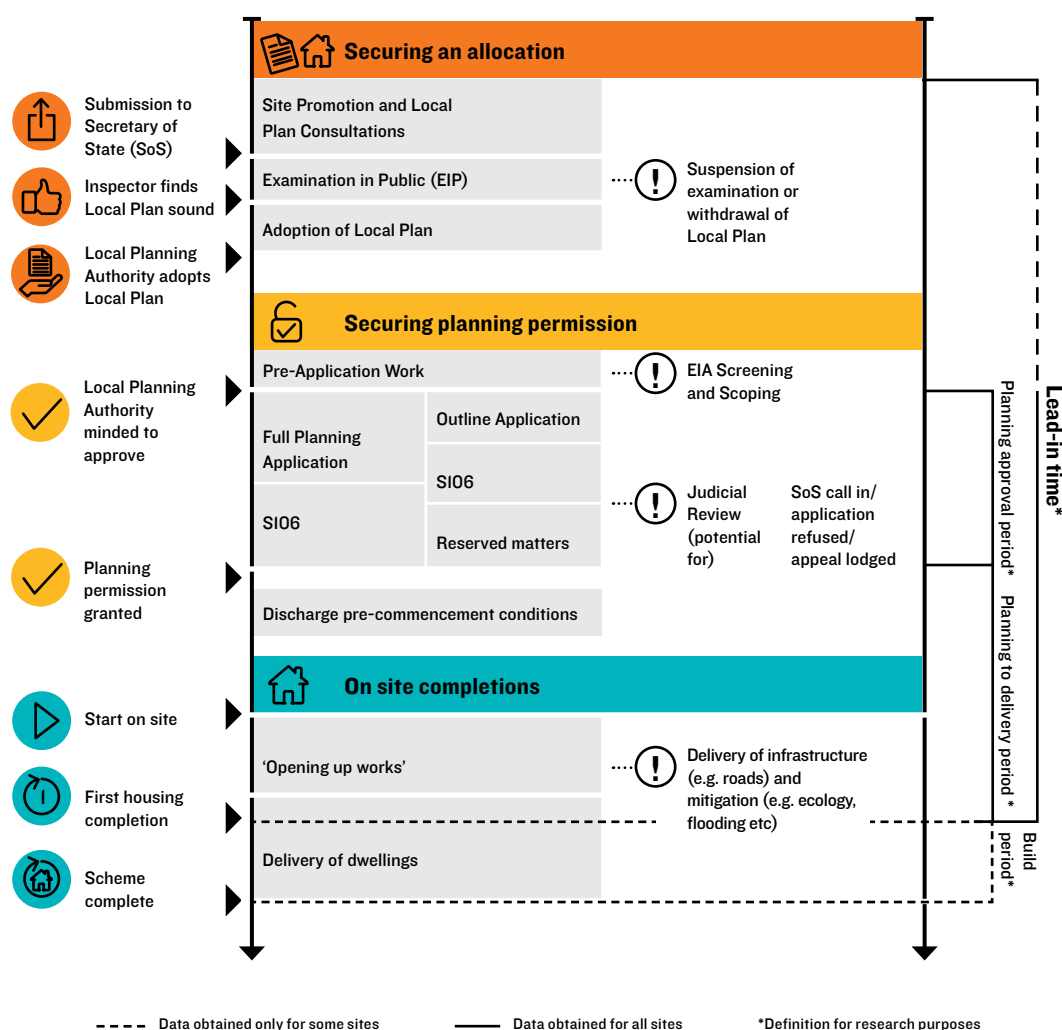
Securing an allocation

Submission to Secretary of State (SoS)

Inspector finds Local Plan sound

Local Planning Authority adopts Local Plan

Site Promotion and Local Plan Consultations

Examination in Public (EIP)

Adoption of Local Plan

Suspension of examination or withdrawal of Local Plan

Securing planning permission

Local Planning Authority minded to approve

Planning permission granted

Pre-Application Work

EIA Screening and Scoping

Full Planning Application

Outline Application

SI06

SI06

Reserved matters

Judicial Review (potential for)

SoS call in/ application refused/ appeal lodged

Discharge pre-commencement conditions

On site completions

Start on site

First housing completion

Scheme complete

'Opening up works'

Delivery of infrastructure (e.g. roads) and mitigation (e.g. ecology, flooding etc)

Delivery of dwellings

Lead-in time*

Planning approval period*

Planning to delivery period *

Build period*

Data obtained only for some sites

Data obtained for all sites

*Definition for research purposes